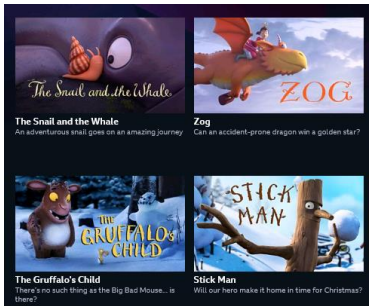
The Snail and the Whale

The Snail and the Whale
An adventurous snail goes on an amazing journey

ZOG

Zog
Can an accident-prone dragon win a golden star?

THE GRUFFALO'S CHILD

The Gruffalo's Child
There's no such thing as the Big Bad Mouse... is there?

STICK MAN

Stick Man
Will our hero make it home in time for Christmas?